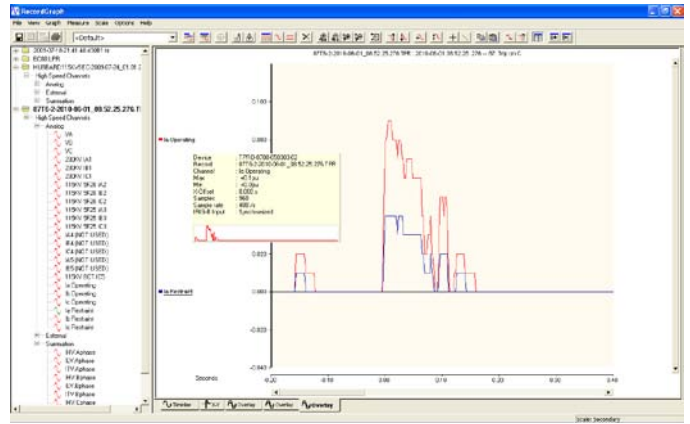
RecordGraph

File View Graph Measure Scale Options Help

<Default>

2005-07-18 21:48:44.03861 le

ECB0LPR

HURAPD11150/SEC/2009-07-04_01.01.2

High Speed Channels

Analog

External

Summation

8716-2-2010-06-01_00.52.25.276.T

High Speed Channels

Analog

VA

VB

VC

230KV IA1

230KV IB1

230KV IC1

115KV SK28 IA2

115KV SK28 IB2

115KV SK28 IC2

115KV SK28 IA3

115KV SK28 IB3

115KV SK28 IC3

IA4 (NOT USED)

IB4 (NOT USED)

IC4 (NOT USED)

IA5 (NOT USED)

IB5 (NOT USED)

115KV SKT IC5

Ia Operating

Ib Operating

Ic Operating

Ia Restraint

Ib Restraint

Ic Restraint

External

Summation

MV Aphase

EV Aphase

ITV Aphase

MV Bphase

EV Bphase

ITV Bphase

MV Cphase

8716-2-2010-06-01_00.52.25.276.TRR : 2010-06-01 00:52:25.276 — SP Trip pu C

Ia Operating

Ia Restraint

Device : 7716-8700-05000-02
Record : 8716-2-2010-06-01_00.52.25.276.TRR
Channel : Ia Operating
Max : +0.1 pu
Min : +0.0pu
X Offset : 0.000 s
Samples : 960
Sample rate : 480 /s
PMS-B Input : Synchronized

0.100

0.050

0.025

0.000

-0.025

-0.043

Seconds

-0.20

-0.10

0.00

0.10

0.20

0.40

Overlay

Overlay

Overlay

Overlay

Overlay

Scale: Secondary